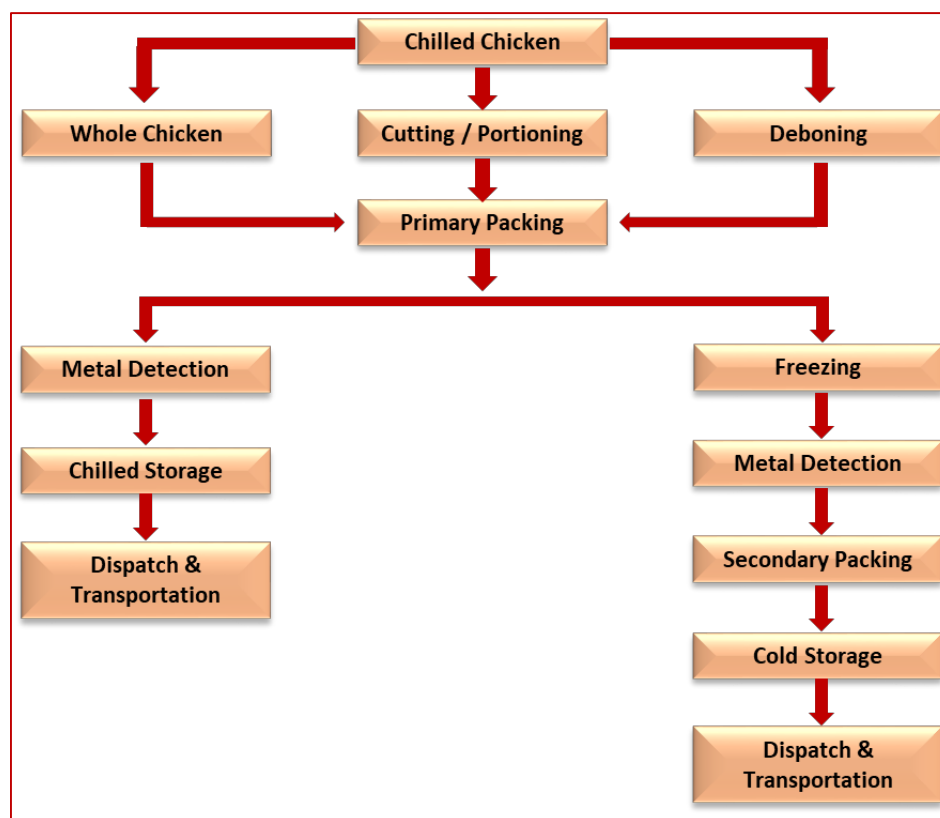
Chilled Chicken

Whole Chicken

Cutting / Portioning

Deboning

Primary Packing

Metal Detection

Chilled Storage

Dispatch & Transportation

Freezing

Metal Detection

Secondary Packing

Cold Storage

Dispatch & Transportation